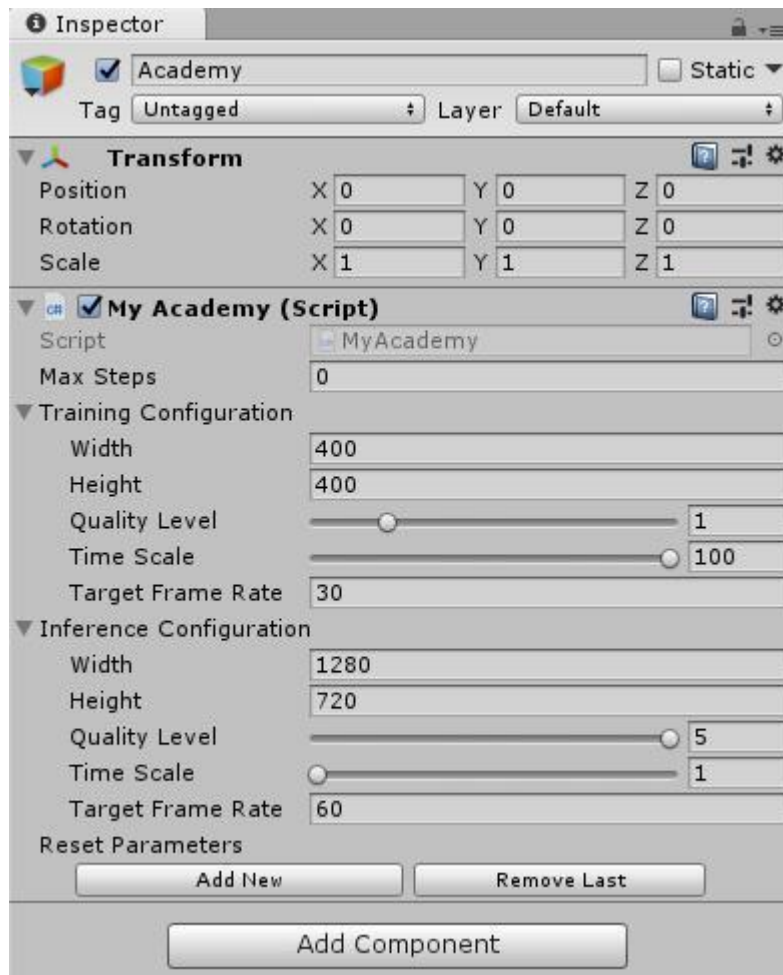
Inspector

Academy
Static
Tag Untagged
Layer Default

Transform
Position X 0 Y 0 Z 0
Rotation X 0 Y 0 Z 0
Scale X 1 Y 1 Z 1

My Academy (Script)
Script MyAcademy
Max Steps 0
Training Configuration
Width 400
Height 400
Quality Level 1
Time Scale 100
Target Frame Rate 30
Inference Configuration
Width 1280
Height 720
Quality Level 5
Time Scale 1
Target Frame Rate 60
Reset Parameters
Add New
Remove Last

Add Component